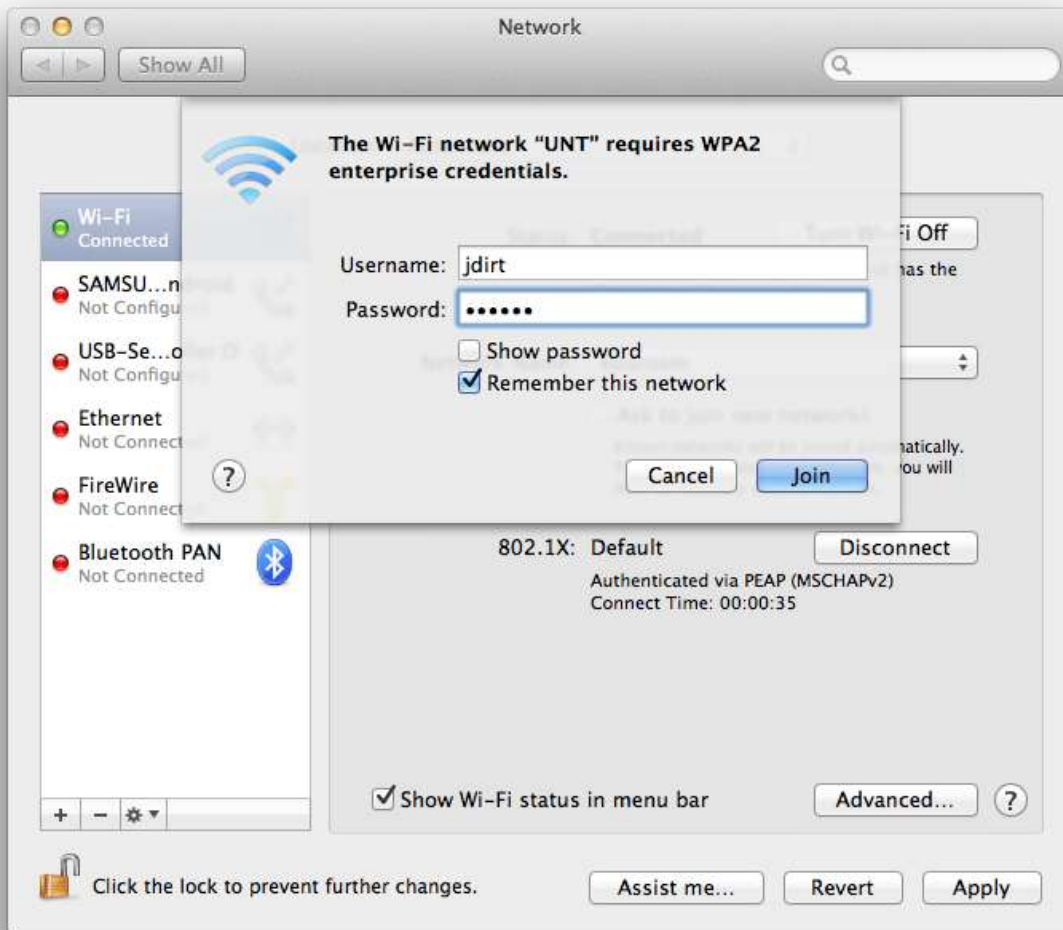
Network

Show All

The Wi-Fi network "UNT" requires WPA2 enterprise credentials.

Username: jdirt

Password: ••••••

Show password

Remember this network

?

Cancel

Join

Wi-Fi
Connected

SAMSU…n
Not Configu

USB-Se…o
Not Configu

Ethernet
Not Connect

FireWire
Not Connect

Bluetooth PAN
Not Connected

i Off

as the

atically.

ou will

802.1X: Default

Disconnect

Authenticated via PEAP (MSCHAPv2)
Connect Time: 00:00:35

Show Wi-Fi status in menu bar

Advanced…

?

+ −

Click the lock to prevent further changes.

Assist me…

Revert

Apply